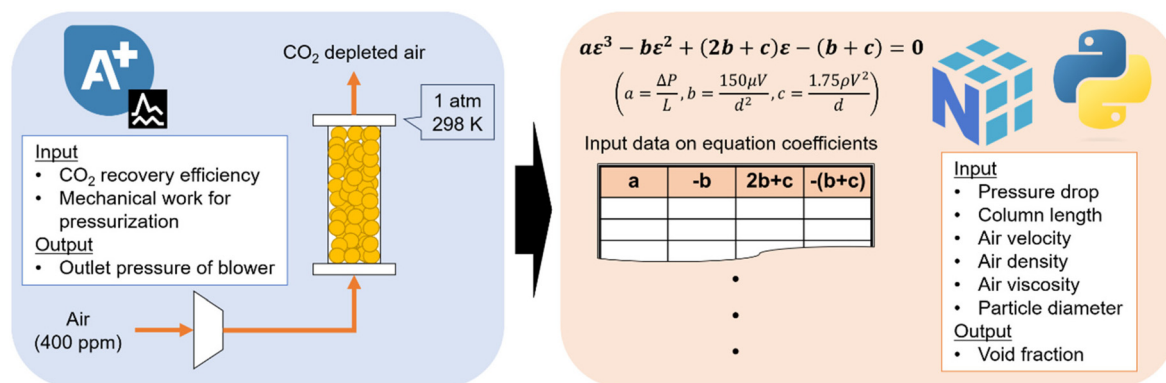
A+

$CO_2$ depleted air

1 atm
298 K

Input
• $CO_2$ recovery efficiency
• Mechanical work for pressurization
Output
• Outlet pressure of blower

Air
(400 ppm)

$a\varepsilon^3 - b\varepsilon^2 + (2b + c)\varepsilon - (b + c) = 0$

$\left(a = \frac{\Delta P}{L}, b = \frac{150\mu V}{d^2}, c = \frac{1.75\rho V^2}{d}\right)$

Input data on equation coefficients

| a | -b | 2b+c | -(b+c) |
|---|---|---|---|
| | | | |
| | | | |
| | | | |

•
•
•

N

Input
• Pressure drop
• Column length
• Air velocity
• Air density
• Air viscosity
• Particle diameter
Output
• Void fraction